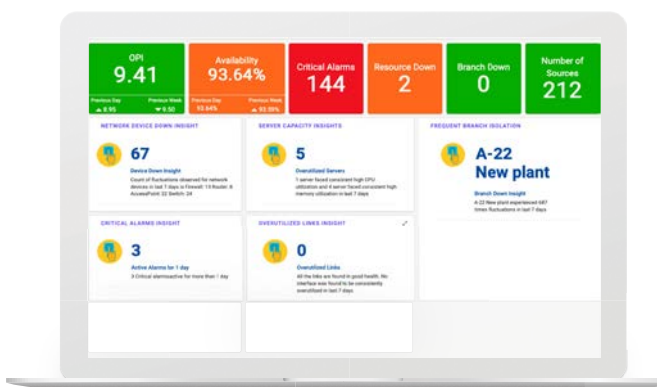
OPI
9.41
Previous Day ▲ 8.95 Previous Week ▼ 9.50

Availability
93.64%
Previous Day 93.64% Previous Week ▲ 93.99%

Critical Alarms
144

Resource Down
2

Branch Down
0

Number of Sources
212

NETWORK DEVICE DOWN INSIGHT
67
Device Down Insight
Count of fluctuations observed for network devices in last 7 days is Firewall: 13 Router: 8 AccessPoint: 22 Switch: 24

SERVER CAPACITY INSIGHTS
5
Overutilized Servers
1 server faced consistent high CPU utilization and 4 server faced consistent high memory utilization in last 7 days

FREQUENT BRANCH ISOLATION
A-22
New plant
Branch Down Insight
A-22 New plant experienced 687 times fluctuations in last 7 days

CRITICAL ALARMS INSIGHT
3
Active Alarms for 1 day
3 Critical alarmsactive for more than 1 day

OVERUTILIZED LINKS INSIGHT
0
Overutilized Links
All the links are found in good health. No interface was found to be consistently overutilized in last 7 days